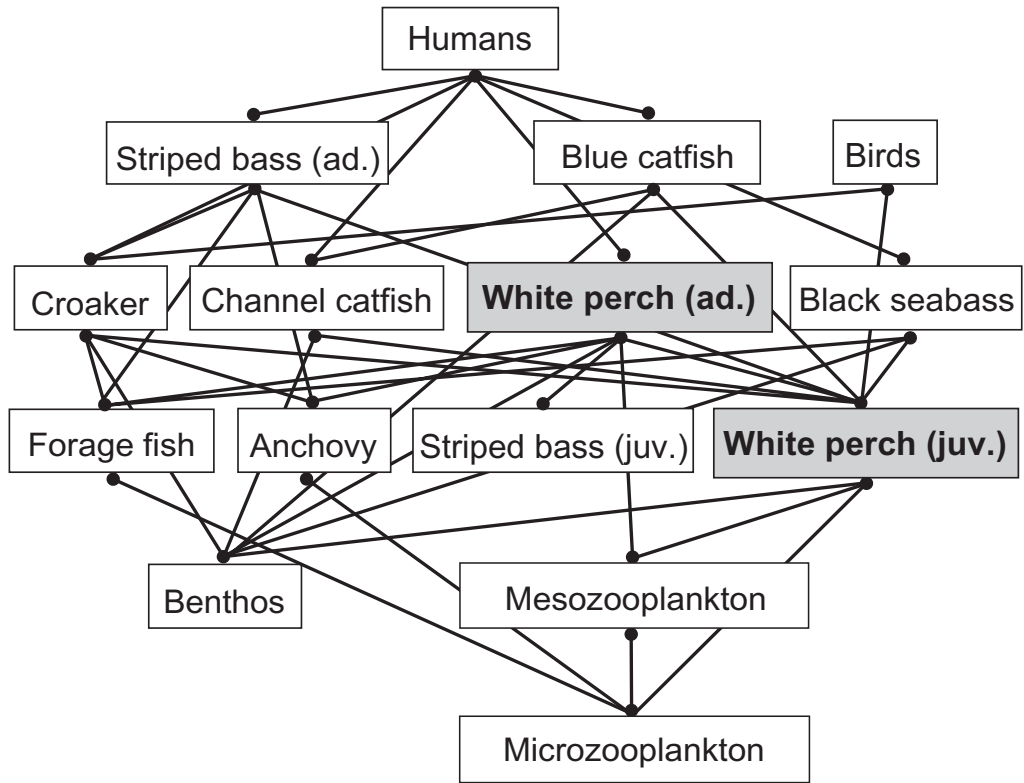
Humans

Striped bass (ad.)

Blue catfish

Birds

Croaker

Channel catfish

**White perch (ad.)**

Black seabass

Forage fish

Anchovy

Striped bass (juv.)

**White perch (juv.)**

Benthos

Mesozooplankton

Microzooplankton